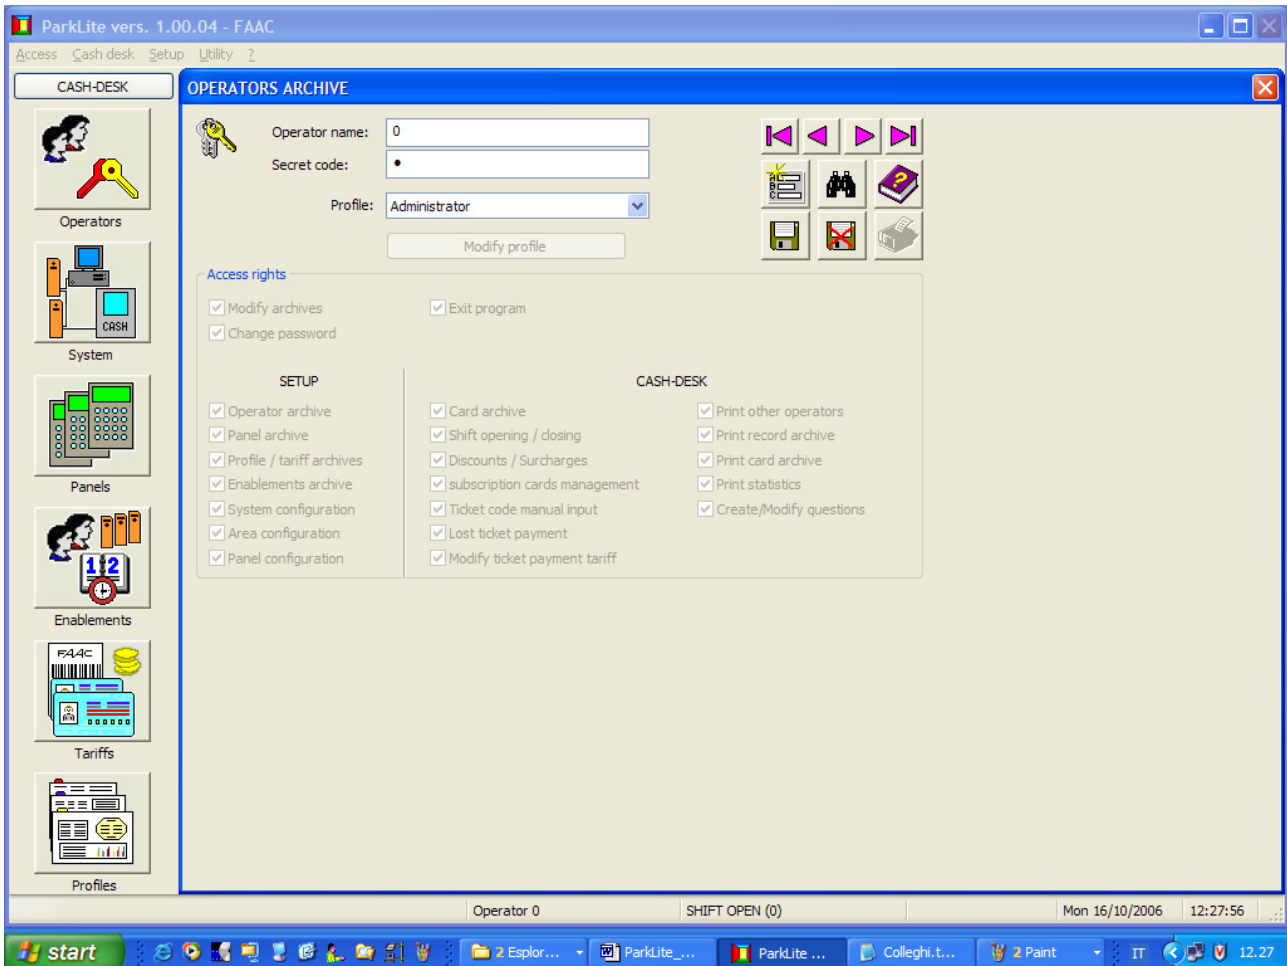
ParkLite vers. 1.00.04 - FAAC

Access Cash desk Setup Utility ?

CASH-DESK

Operators

CASH

System

Panels

Enablements

FAAC

Tariffs

Profiles

OPERATORS ARCHIVE

Operator name: 0

Secret code: •

Profile: Administrator

Modify profile

Access rights

Modify archives
Change password

Exit program

SETUP

Operator archive
Panel archive
Profile / tariff archives
Enablements archive
System configuration
Area configuration
Panel configuration

CASH-DESK

Card archive
Shift opening / closing
Discounts / Surcharges
subscription cards management
Ticket code manual input
Lost ticket payment
Modify ticket payment tariff

Print other operators
Print record archive
Print card archive
Print statistics
Create/Modify questions

Operator 0 | SHIFT OPEN (0) | Mon 16/10/2006 | 12:27:56

start | 2 Esplor... | ParkLite_... | ParkLite ... | Colleghi.t... | 2 Paint | IT | 12.27